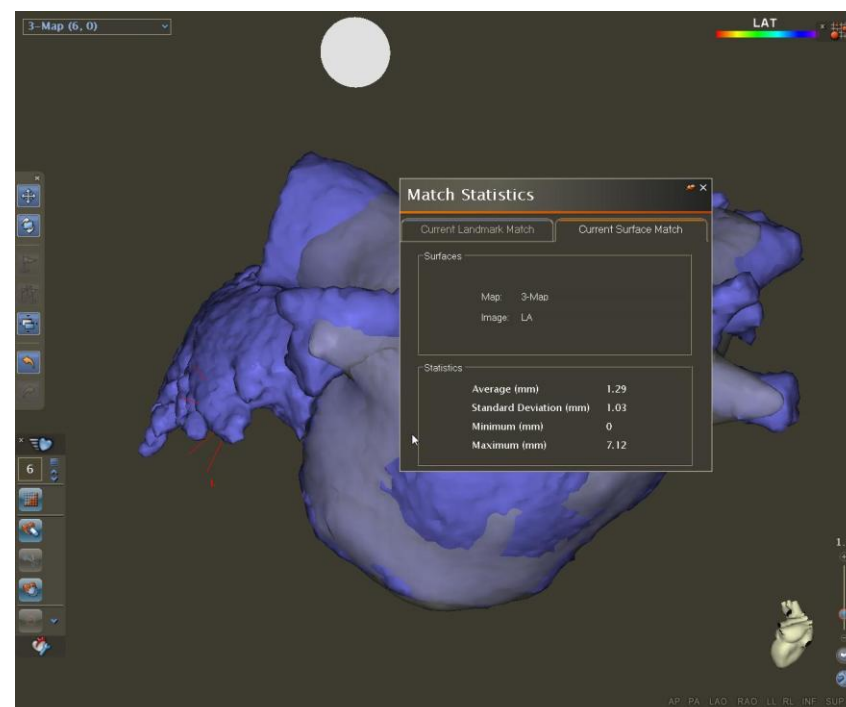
3-Map (6, 0)

LAT

Match Statistics

Current Landmark Match | Current Surface Match

Surfaces

Map: 3-Map
Image: LA

Statistics

| | |
|---|---|
| Average (mm) | 1.29 |
| Standard Deviation (mm) | 1.03 |
| Minimum (mm) | 0 |
| Maximum (mm) | 7.12 |

6

1.

AP PA LAO RAO LL RL INF SUP